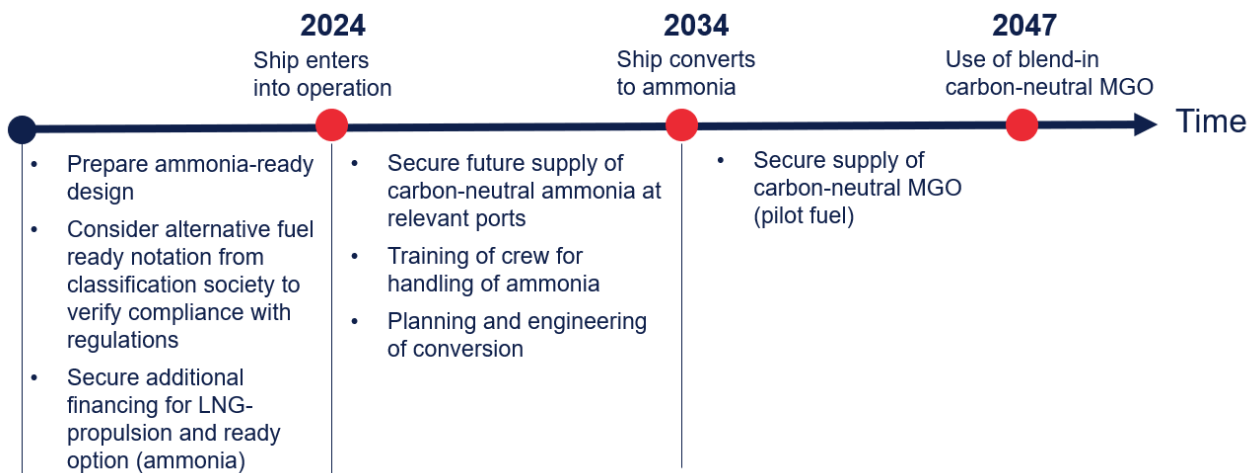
**2024**
Ship enters into operation

**2034**
Ship converts to ammonia

**2047**
Use of blend-in carbon-neutral MGO

Time

- Prepare ammonia-ready design
- Consider alternative fuel ready notation from classification society to verify compliance with regulations
- Secure additional financing for LNG-propulsion and ready option (ammonia)

- Secure future supply of carbon-neutral ammonia at relevant ports
- Training of crew for handling of ammonia
- Planning and engineering of conversion

- Secure supply of carbon-neutral MGO (pilot fuel)